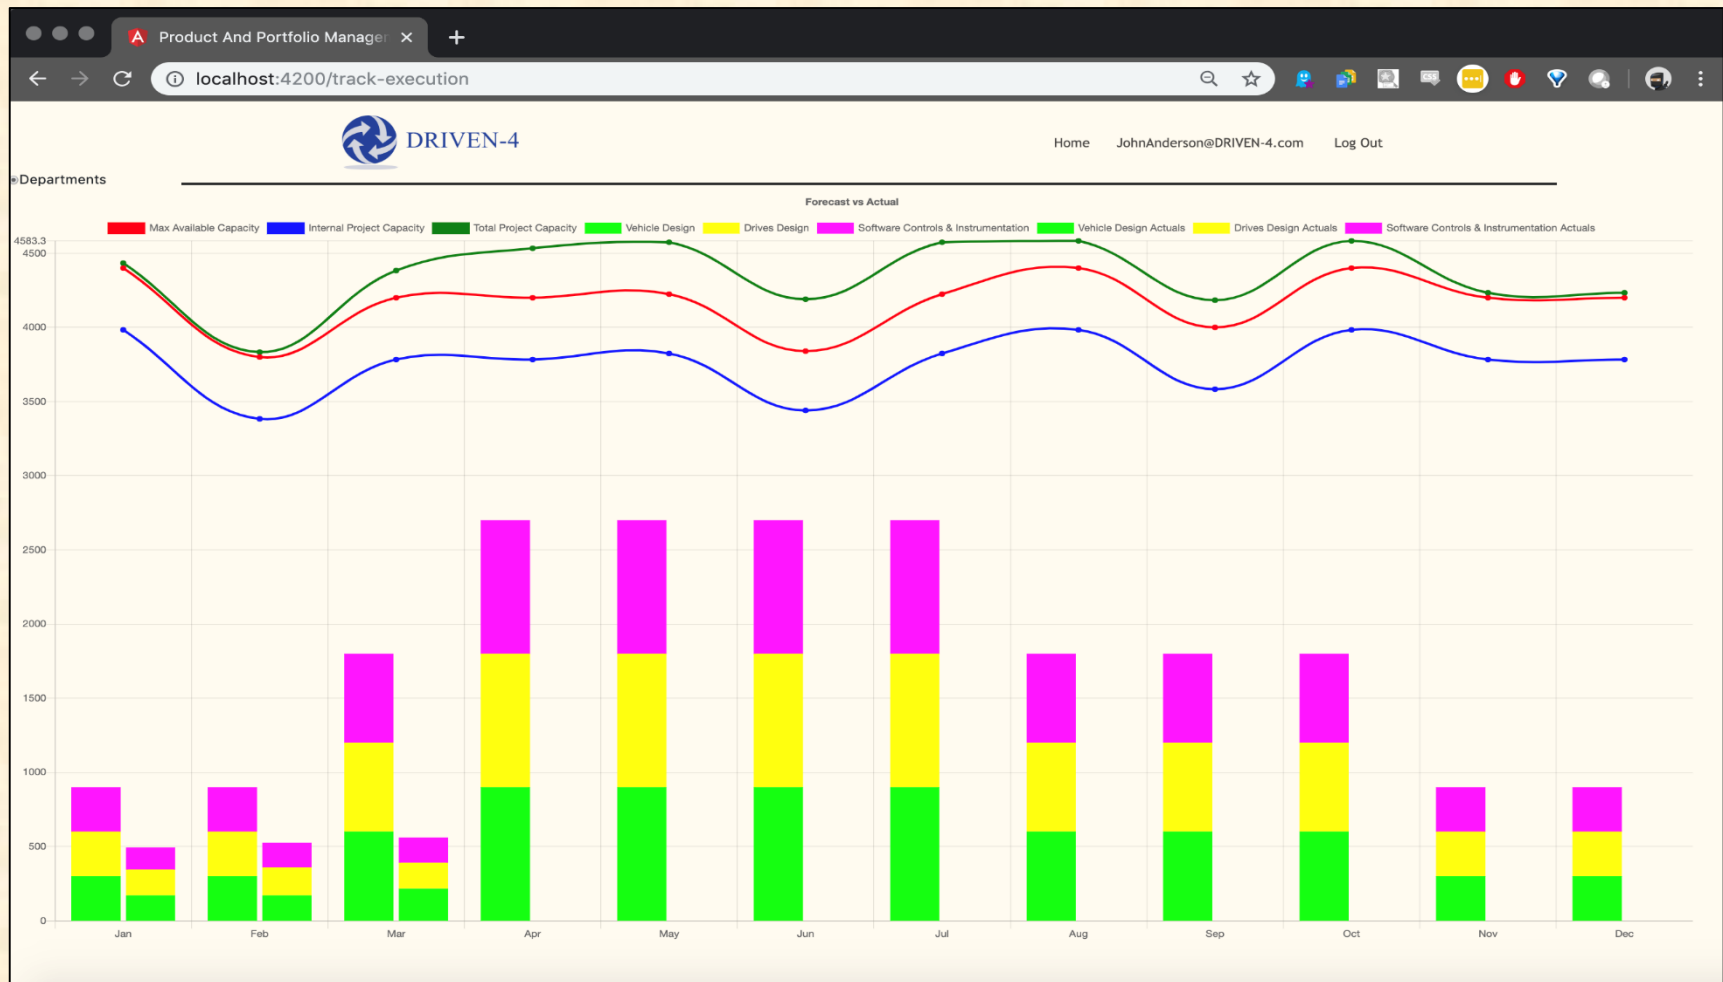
Product And Portfolio Manager ×

localhost:4200/track-execution

DRIVEN-4

Home JohnAnderson@DRIVEN-4.com Log Out

Departments

Forecast vs Actual

Max Available Capacity Internal Project Capacity Total Project Capacity Vehicle Design Drives Design Software Controls & Instrumentation Vehicle Design Actuals Drives Design Actuals Software Controls & Instrumentation Actuals

4583.3
4500
4000
3500
3000
2500
2000
1500
1000
500
0

Jan Feb Mar Apr May Jun Jul Aug Sep Oct Nov Dec